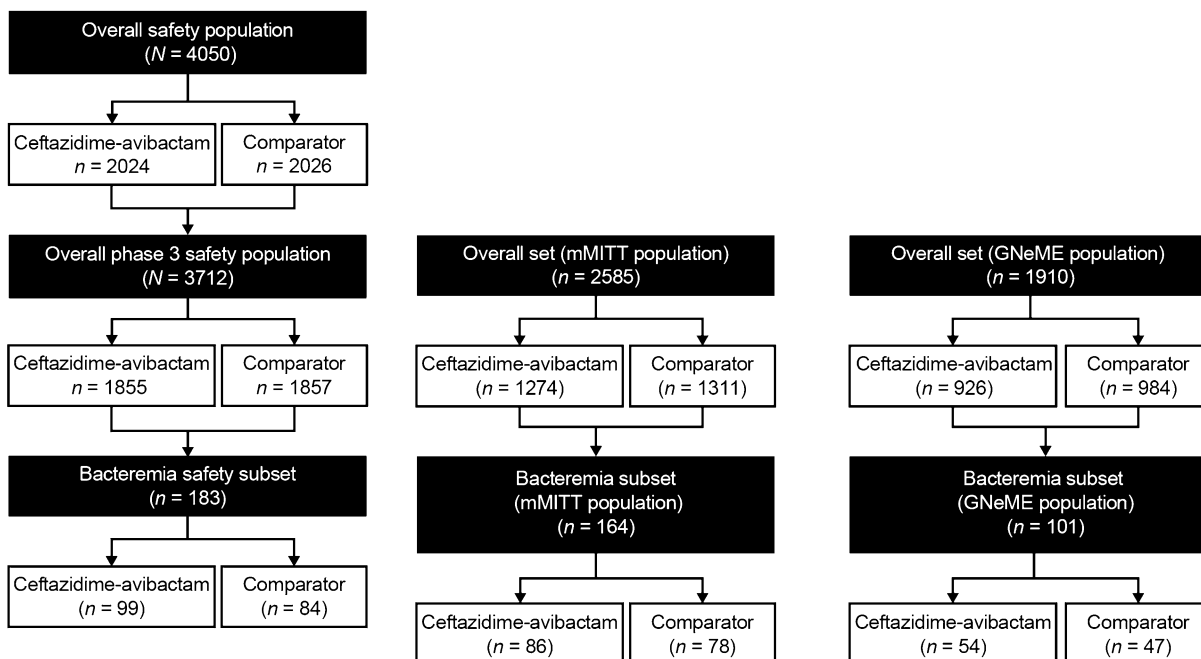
Overall safety population
($N$ = 4050)

Ceftazidime-avibactam
$n$ = 2024

Comparator
$n$ = 2026

Overall phase 3 safety population
($N$ = 3712)

Ceftazidime-avibactam
$n$ = 1855

Comparator
$n$ = 1857

Bacteremia safety subset
($n$ = 183)

Ceftazidime-avibactam
($n$ = 99)

Comparator
($n$ = 84)

Overall set (mMITT population)
($n$ = 2585)

Ceftazidime-avibactam
($n$ = 1274)

Comparator
($n$ = 1311)

Bacteremia subset
(mMITT population)
($n$ = 164)

Ceftazidime-avibactam
($n$ = 86)

Comparator
($n$ = 78)

Overall set (GNeME population)
($n$ = 1910)

Ceftazidime-avibactam
($n$ = 926)

Comparator
($n$ = 984)

Bacteremia subset
(GNeME population)
($n$ = 101)

Ceftazidime-avibactam
($n$ = 54)

Comparator
($n$ = 47)